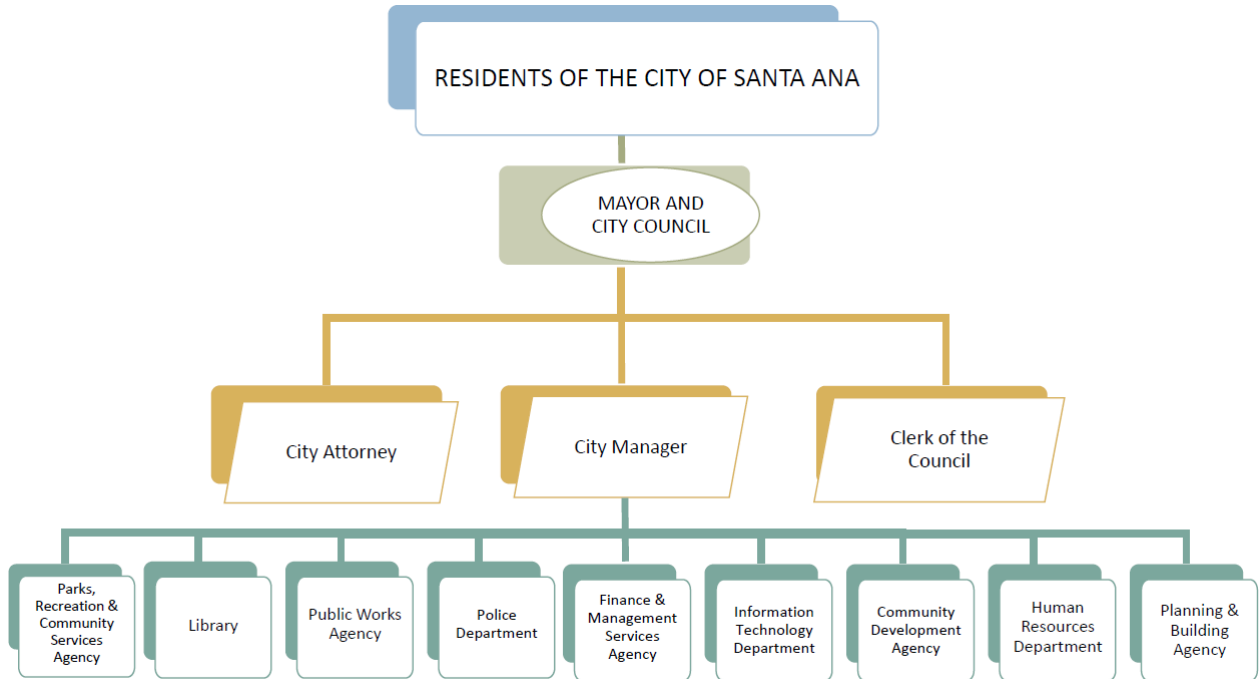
RESIDENTS OF THE CITY OF SANTA ANA

MAYOR AND CITY COUNCIL

City Attorney

City Manager

Clerk of the Council

Parks, Recreation & Community Services Agency

Library

Public Works Agency

Police Department

Finance & Management Services Agency

Information Technology Department

Community Development Agency

Human Resources Department

Planning & Building Agency